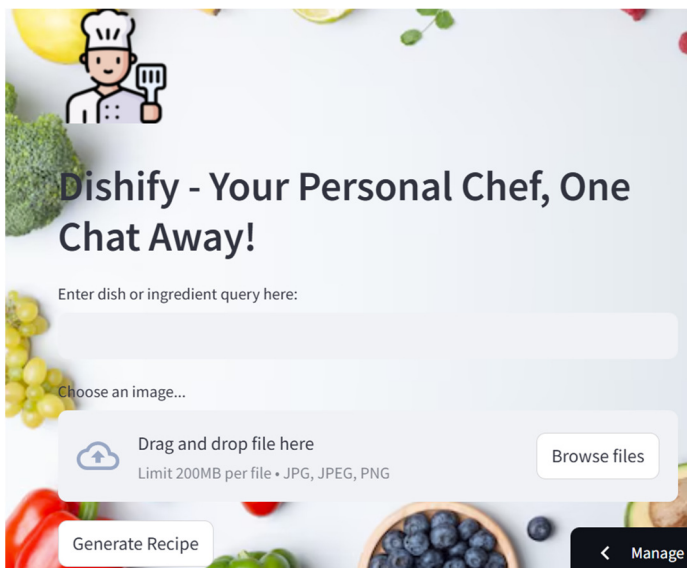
Dishify - Your Personal Chef, One Chat Away!

Enter dish or ingredient query here:

Choose an image...

Drag and drop file here

Limit 200MB per file • JPG, JPEG, PNG

Browse files

Generate Recipe

Manage